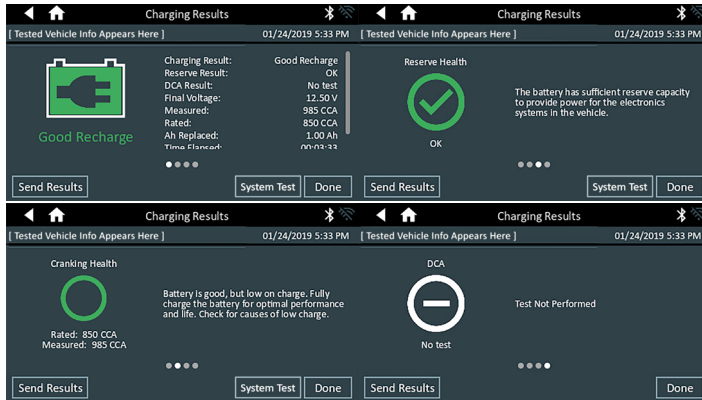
Charging Results

[ Tested Vehicle Info Appears Here ] 01/24/2019 5:33 PM

Good Recharge

| | |
|---|---|
| Charging Result: | Good Recharge |
| Reserve Result: | OK |
| DCA Result: | No test |
| Final Voltage: | 12.50 V |
| Measured: | 985 CCA |
| Rated: | 850 CCA |
| Ah Replaced: | 1.00 Ah |
| Time Elapsed: | 00:03:33 |

Send Results System Test Done

Charging Results

[ Tested Vehicle Info Appears Here ] 01/24/2019 5:33 PM

Reserve Health

OK

The battery has sufficient reserve capacity to provide power for the electronics systems in the vehicle.

Send Results System Test Done

Charging Results

[ Tested Vehicle Info Appears Here ] 01/24/2019 5:33 PM

Cranking Health

Rated: 850 CCA
Measured: 985 CCA

Battery is good, but low on charge. Fully charge the battery for optimal performance and life. Check for causes of low charge.

Send Results System Test Done

Charging Results

[ Tested Vehicle Info Appears Here ] 01/24/2019 5:33 PM

DCA

No test

Test Not Performed

Send Results Done